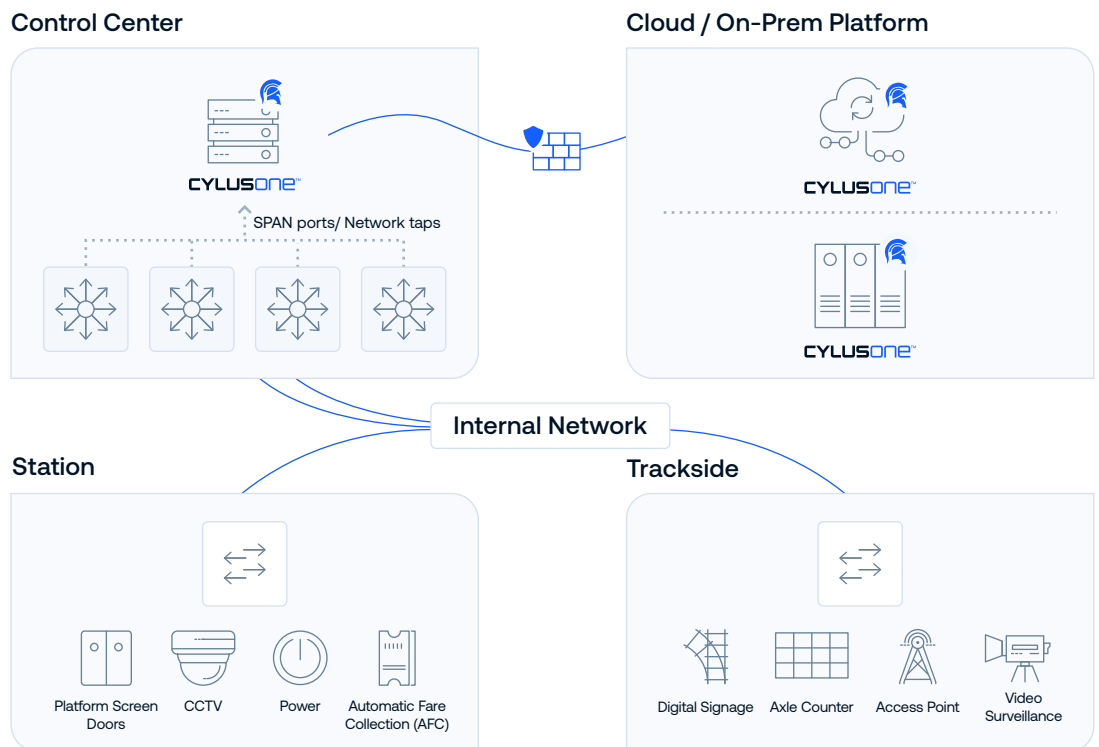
Control Center

CYLUSONE™

SPAN ports/ Network taps

Cloud / On-Prem Platform

CYLUSONE™

CYLUSONE™

Internal Network

Station

Platform Screen Doors

CCTV

Power

Automatic Fare Collection (AFC)

Trackside

Digital Signage

Axle Counter

Access Point

Video Surveillance